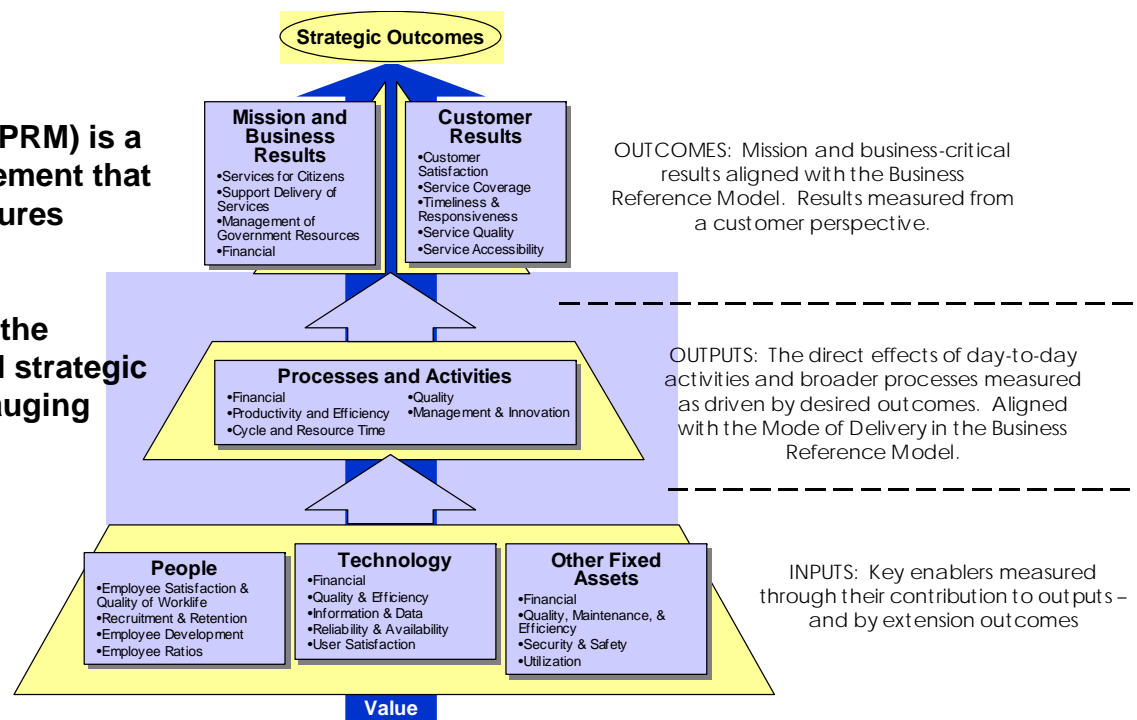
PRM) is a
ement that
ures

the
l strategic
auging

Strategic Outcomes

Mission and Business Results
•Services for Citizens
•Support Delivery of Services
•Management of Government Resources
•Financial

Customer Results
•Customer Satisfaction
•Service Coverage
•Timeliness & Responsiveness
•Service Quality
•Service Accessibility

OUTCOMES: Mission and business-critical results aligned with the Business Reference Model. Results measured from a customer perspective.

Processes and Activities
•Financial
•Productivity and Efficiency
•Cycle and Resource Time
•Quality
•Management & Innovation

OUTPUTS: The direct effects of day-to-day activities and broader processes measured as driven by desired outcomes. Aligned with the Mode of Delivery in the Business Reference Model.

People
•Employee Satisfaction & Quality of Worklife
•Recruitment & Retention
•Employee Development
•Employee Ratios

Technology
•Financial
•Quality & Efficiency
•Information & Data
•Reliability & Availability
•User Satisfaction

Other Fixed Assets
•Financial
•Quality, Maintenance, & Efficiency
•Security & Safety
•Utilization

INPUTS: Key enablers measured through their contribution to outputs – and by extension outcomes

Value